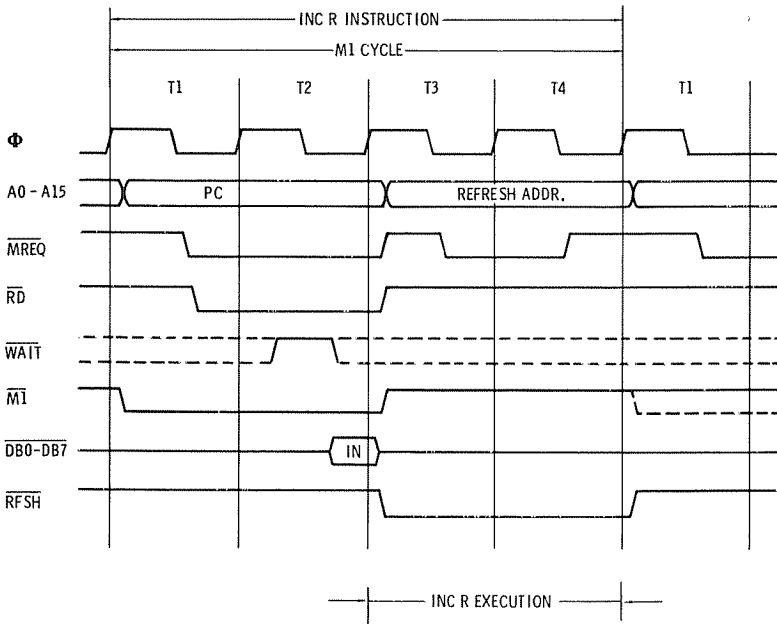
INC R INSTRUCTION

M1 CYCLE

T1

T2

T3

T4

T1

$\Phi$

A0 - A15

PC

REFRESH ADDR.

$\overline{MREQ}$

$\overline{RD}$

$\overline{WAIT}$

$\overline{M1}$

$\overline{DB0-DB7}$

IN

$\overline{RFSH}$

INC R EXECUTION